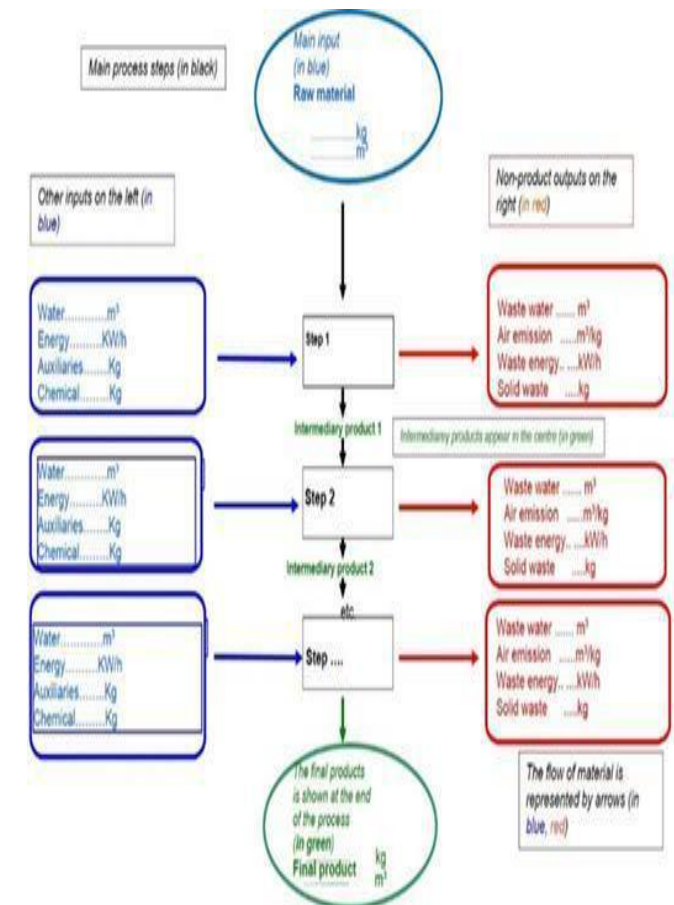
Main process steps (in black)

Main input (in blue)
Raw material
.........kg
.........m³

Other inputs on the left (in blue)

Non-product outputs on the right (in red)

Water...........m³
Energy.........KW/h
Auxiliaries......Kg
Chemical........Kg

Step 1

Waste water ...... m³
Air emission .....m³/kg
Waste energy......kW/h
Solid waste .....kg

Intermediary product 1

Intermediary products appear in the centre (in green)

Water...........m³
Energy.........KW/h
Auxiliaries......Kg
Chemical........Kg

Step 2

Waste water ...... m³
Air emission .....m³/kg
Waste energy......kW/h
Solid waste .....kg

Intermediary product 2

etc.

Water...........m³
Energy.........KW/h
Auxiliaries......Kg
Chemical........Kg

Step ....

Waste water ...... m³
Air emission .....m³/kg
Waste energy......kW/h
Solid waste .....kg

The final products is shown at the end of the process (in green)
Final product .........kg
m³

The flow of material is represented by arrows (in blue, red)